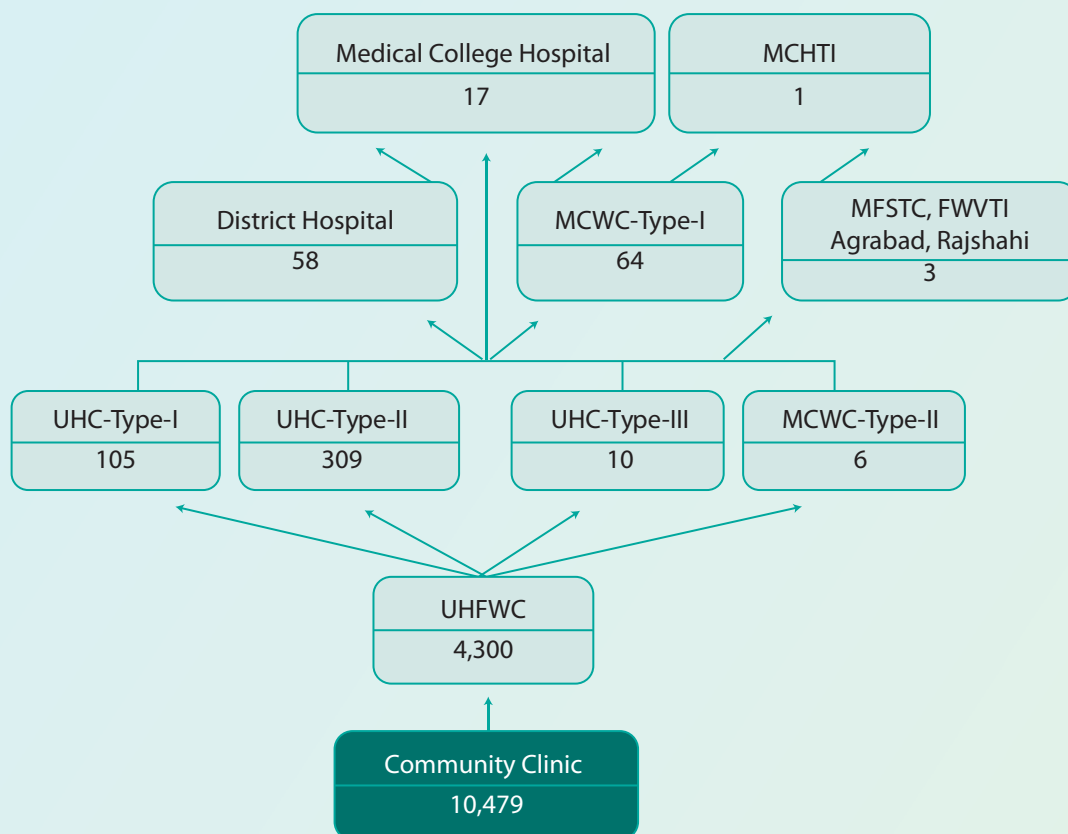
Medical College Hospital
17

MCHTI
1

District Hospital
58

MCWC-Type-I
64

MFSTC, FWVTI
Agrabad, Rajshahi
3

UHC-Type-I
105

UHC-Type-II
309

UHC-Type-III
10

MCWC-Type-II
6

UHFWC
4,300

Community Clinic
10,479